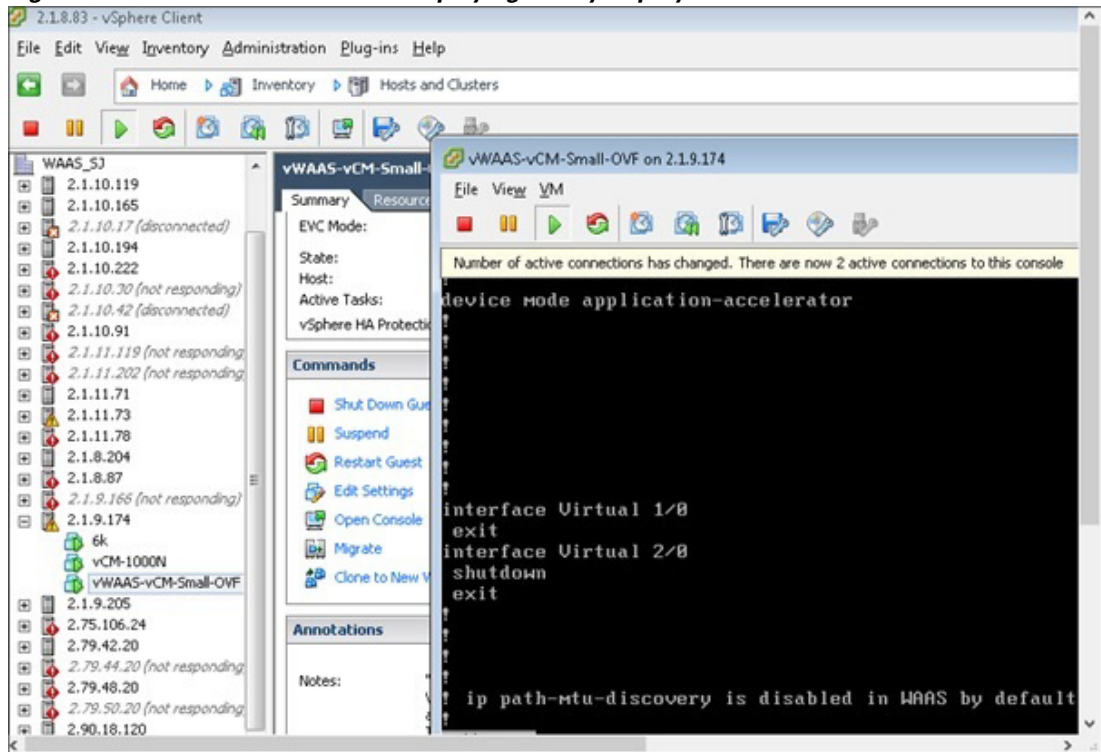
2.1.8.83 - vSphere Client

File Edit View Inventory Administration Plug-ins Help

Home Inventory Hosts and Clusters

WAAS_SJ
2.1.10.119
2.1.10.165
2.1.10.17 (disconnected)
2.1.10.194
2.1.10.222
2.1.10.30 (not responding)
2.1.10.42 (disconnected)
2.1.10.91
2.1.11.119 (not responding
2.1.11.202 (not responding
2.1.11.71
2.1.11.73
2.1.11.78
2.1.8.204
2.1.8.87
2.1.9.166 (not responding)
2.1.9.174
6k
vCM-1000N
vWAAS-vCM-Small-OVF
2.1.9.205
2.75.106.24
2.79.42.20
2.79.44.20 (not responding
2.79.48.20
2.79.50.20 (not responding
2.90.18.120

vWAAS-vCM-Small-
Summary Resource
EVC Mode:
State:
Host:
Active Tasks:
vSphere HA Protecti

Commands
Shut Down Gue
Suspend
Restart Guest
Edit Settings
Open Console
Migrate
Clone to New V

Annotations
Notes:

vWAAS-vCM-Small-OVF on 2.1.9.174
File View VM
Number of active connections has changed. There are now 2 active connections to this console

device mode application-accelerator
!
!
!
!
!
!
!
!
!
!
interface Virtual 1/0
 exit
interface Virtual 2/0
 shutdown
 exit
!
!
!
!
! ip path-mtu-discovery is disabled in WAAS by default
!